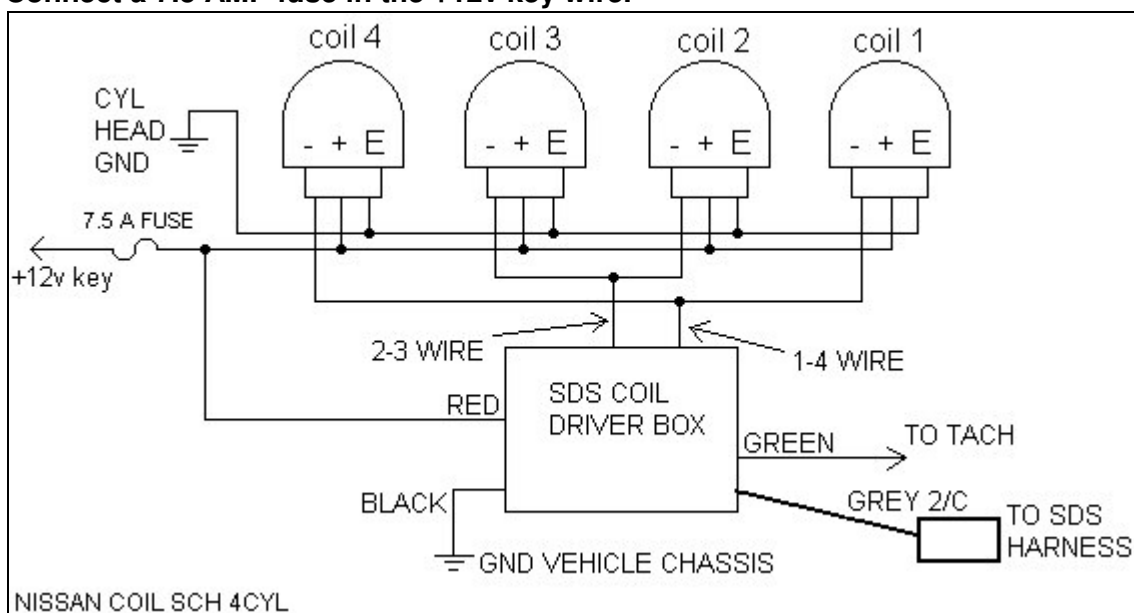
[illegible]

coil 4
coil 3
coil 2
coil 1

- + E
- + E
- + E
- + E

CYL HEAD GND

7.5 A FUSE

+12v key

2-3 WIRE

1-4 WIRE

SDS COIL DRIVER BOX

RED

GREEN

TO TACH

BLACK

GREY 2/C

TO SDS HARNESS

GND VEHICLE CHASSIS

NISSAN COIL SCH 4CYL